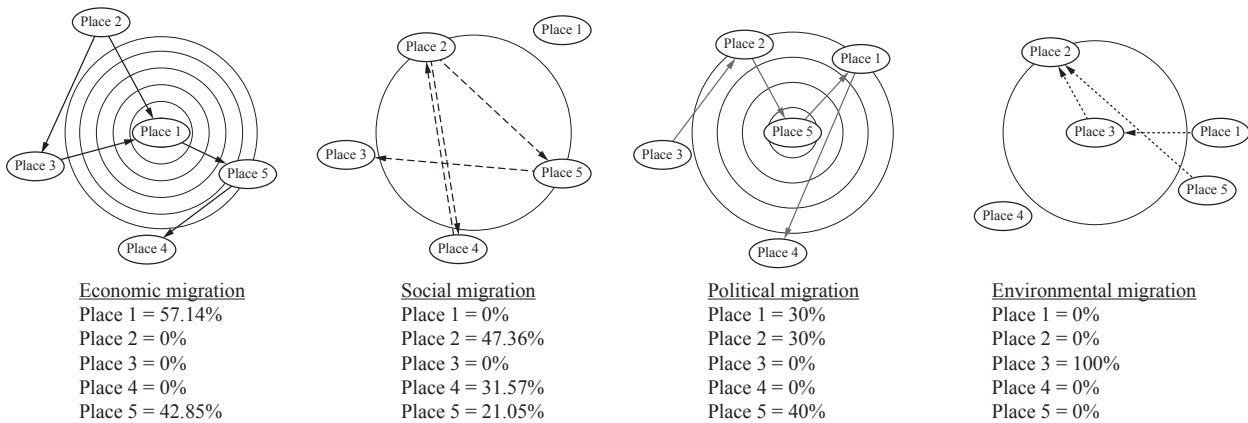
Place 2

Place 1

Place 3

Place 5

Place 4

Economic migration
Place 1 = 57.14%
Place 2 = 0%
Place 3 = 0%
Place 4 = 0%
Place 5 = 42.85%

Place 2

Place 1

Place 3

Place 5

Place 4

Social migration
Place 1 = 0%
Place 2 = 47.36%
Place 3 = 0%
Place 4 = 31.57%
Place 5 = 21.05%

Place 2

Place 1

Place 5

Place 3

Place 4

Political migration
Place 1 = 30%
Place 2 = 30%
Place 3 = 0%
Place 4 = 0%
Place 5 = 40%

Place 2

Place 3

Place 1

Place 5

Place 4

Environmental migration
Place 1 = 0%
Place 2 = 0%
Place 3 = 100%
Place 4 = 0%
Place 5 = 0%